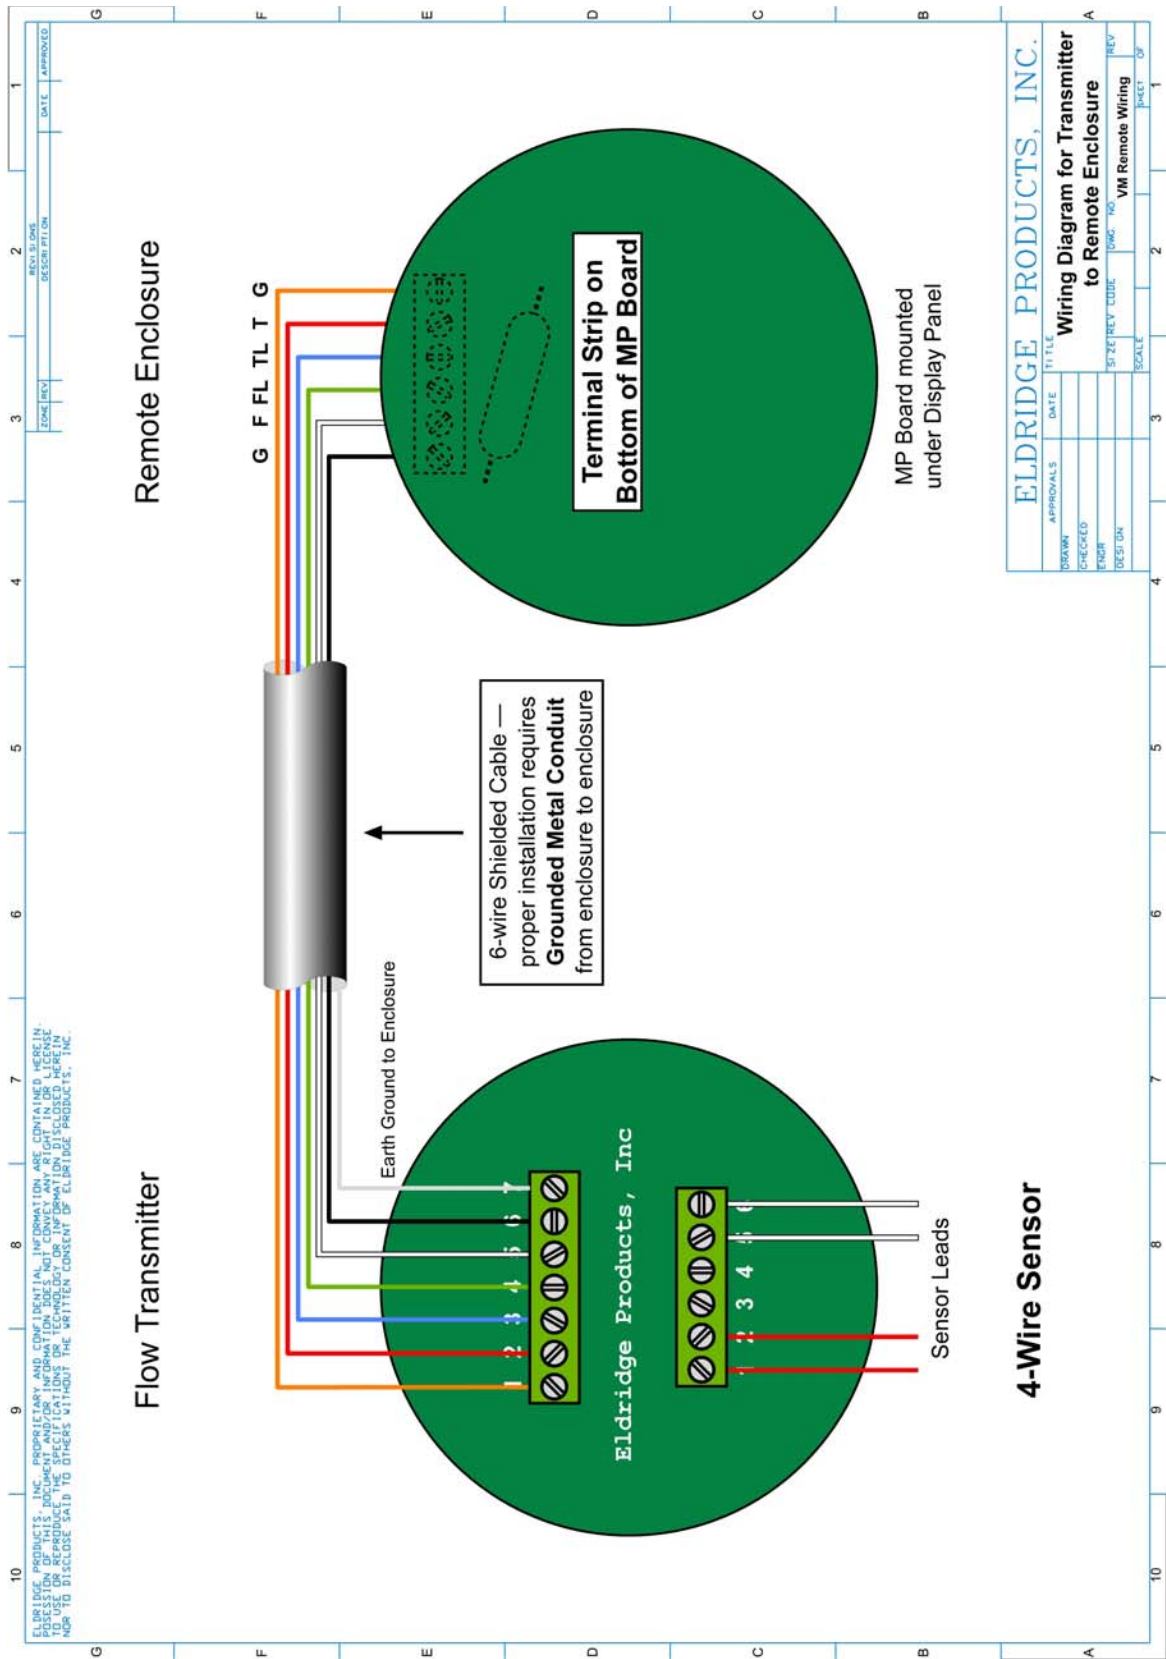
G F E D C B A

1 2 3 4 5 6 7 8 9 10

ZONE REV REVISIONS DESCRIPTION DATE APPROVED

Remote Enclosure

G F FL TL T G

Terminal Strip on Bottom of MP Board

MP Board mounted under Display Panel

ELDRIDGE PRODUCTS, INC.

TITLE
Wiring Diagram for Transmitter to Remote Enclosure

APPROVALS DATE
DRAWN
CHECKED
ENGR
DESIGN

SIZE REV CODE DWG. NO. VM Remote Wiring REV
SCALE SHEET OF

6-wire Shielded Cable — proper installation requires **Grounded Metal Conduit** from enclosure to enclosure

Earth Ground to Enclosure

Flow Transmitter

Eldridge Products, Inc

1 2 3 4 5 6 7

1 2 3 4 5 6

Sensor Leads

4-Wire Sensor

ELDRIDGE PRODUCTS, INC. PROPRIETARY AND CONFIDENTIAL INFORMATION ARE CONTAINED HEREIN. POSESSION OF THIS DOCUMENT AND/OR INFORMATION DOES NOT CONVEY ANY RIGHT IN OR LICENSE TO USE OR REPRODUCE THE SPECIFICATIONS OR TECHNOLOGY OR INFORMATION DISCLOSED HEREIN NOR TO DISCLOSE SAID TO OTHERS WITHOUT THE WRITTEN CONSENT OF ELDRIDGE PRODUCTS, INC.